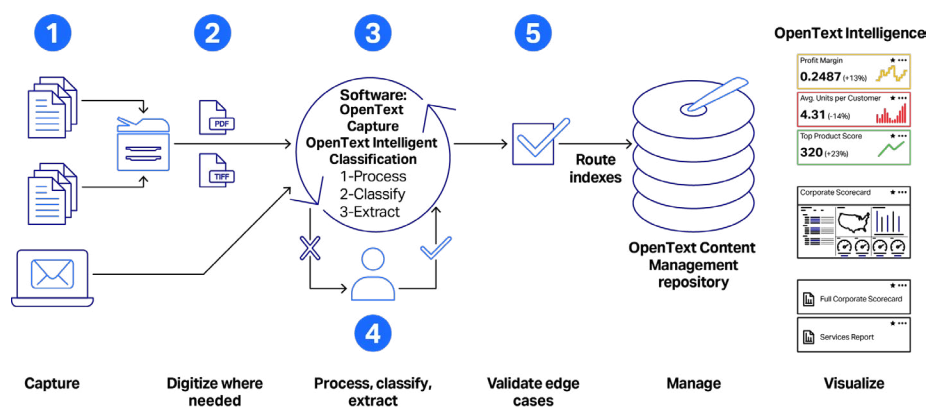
1

2

3

5

OpenText Intelligence

PDF

TIFF

Software:
OpenText
Capture
OpenText Intelligent
Classification
1-Process
2-Classify
3-Extract

Route
indexes

Profit Margin
0.2487 (+13%)

Avg. Units per Customer
4.31 (-14%)

Top Product Score
320 (+23%)

Corporate Scorecard

OpenText Content
Management
repository

Full Corporate Scorecard

Services Report

4

Capture

Digitize where needed

Process, classify, extract

Validate edge cases

Manage

Visualize